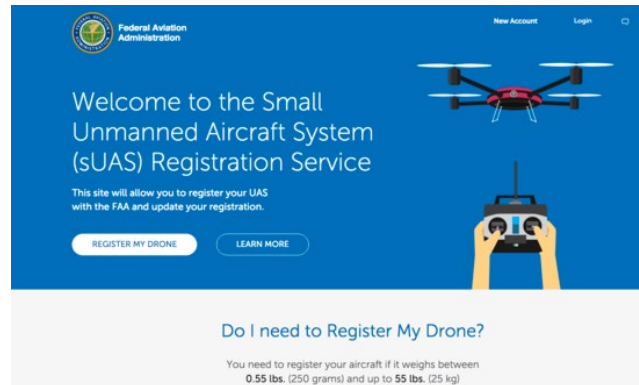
Federal Aviation Administration

New Account Login

Welcome to the Small Unmanned Aircraft System (sUAS) Registration Service

This site will allow you to register your UAS with the FAA and update your registration.

REGISTER MY DRONE

LEARN MORE

Do I need to Register My Drone?

You need to register your aircraft if it weighs between 0.55 lbs. (250 grams) and up to 55 lbs. (25 kg)